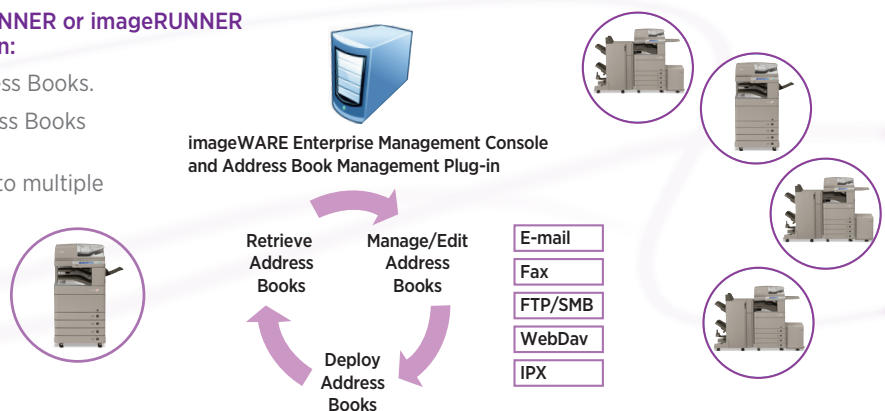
NNER or imageRUNNER
n:

ss Books.

ss Books

to multiple

imageWARE Enterprise Management Console and Address Book Management Plug-in

Retrieve Address Books

Manage/Edit Address Books

Deploy Address Books

E-mail

Fax

FTP/SMB

WebDav

IPX